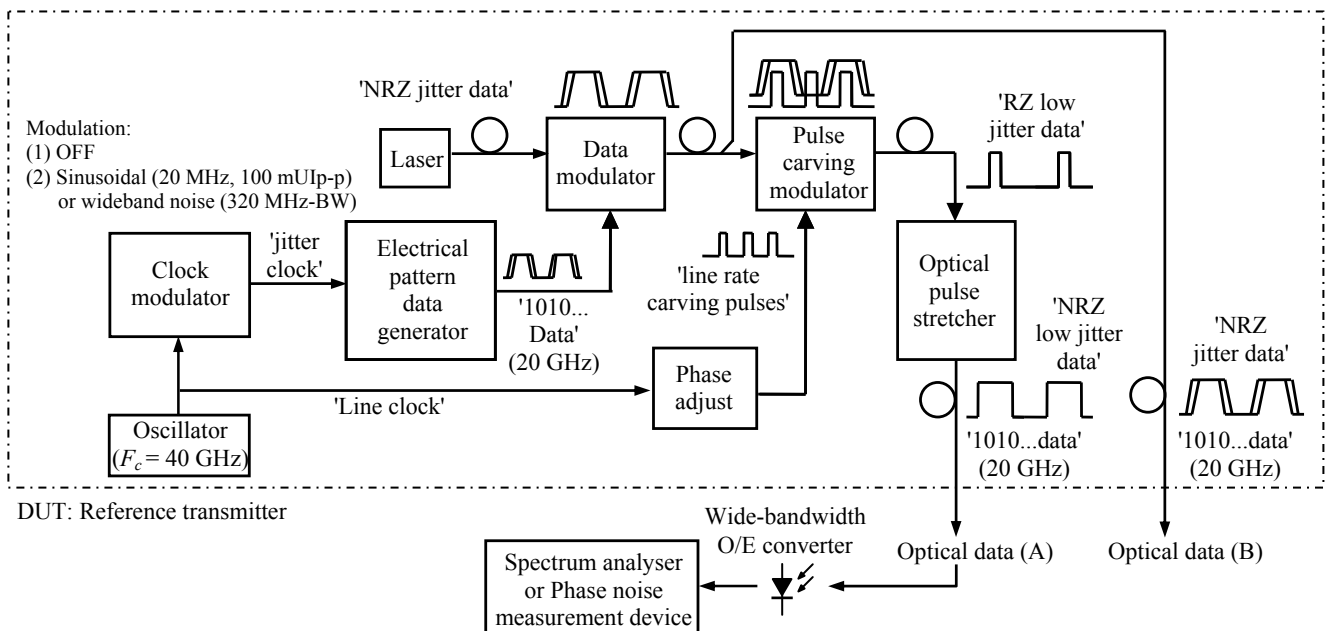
'NRZ jitter data'

Modulation:
(1) OFF
(2) Sinusoidal (20 MHz, 100 mUIp-p) or wideband noise (320 MHz-BW)

Laser

Data modulator

Pulse carving modulator

'RZ low jitter data'

Clock modulator

'jitter clock'

Electrical pattern data generator

'1010... Data' (20 GHz)

'line rate carving pulses'

Optical pulse stretcher

'NRZ low jitter data'

'NRZ jitter data'

Phase adjust

'Line clock'

Oscillator ($F_c$ = 40 GHz)

'1010...data' (20 GHz)

'1010...data' (20 GHz)

DUT: Reference transmitter

Wide-bandwidth O/E converter

Optical data (A)

Optical data (B)

Spectrum analyser or Phase noise measurement device